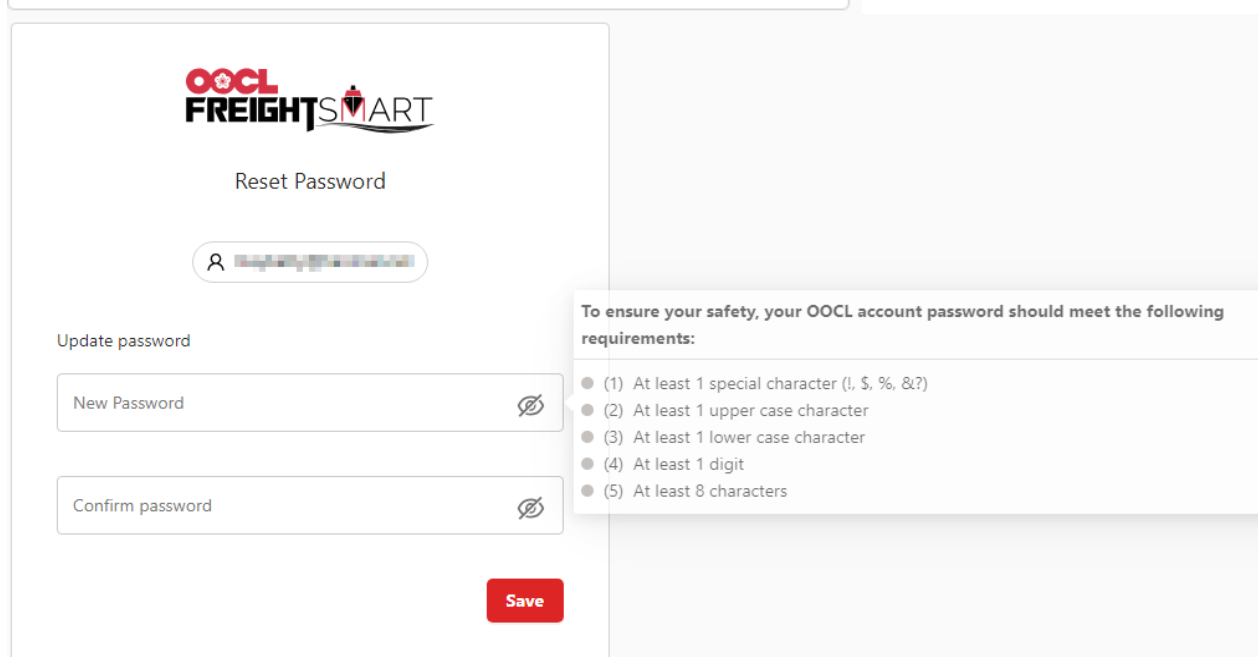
OOCL FREIGHTSMART

Reset Password

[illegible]

Update password

New Password

Confirm password

Save

To ensure your safety, your OOCL account password should meet the following requirements:

(1) At least 1 special character (!, $, %, &?)
(2) At least 1 upper case character
(3) At least 1 lower case character
(4) At least 1 digit
(5) At least 8 characters